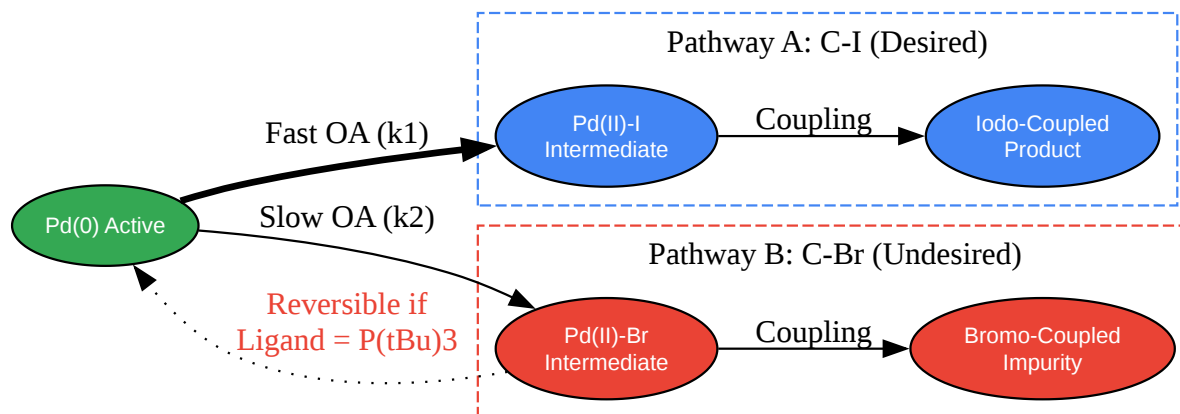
Pathway A: C-I (Desired)

Fast OA (k1)

Pd(II)-I Intermediate

Coupling

Iodo-Coupled Product

Pd(0) Active

Slow OA (k2)

Pathway B: C-Br (Undesired)

Reversible if Ligand = P(tBu)3

Pd(II)-Br Intermediate

Coupling

Bromo-Coupled Impurity